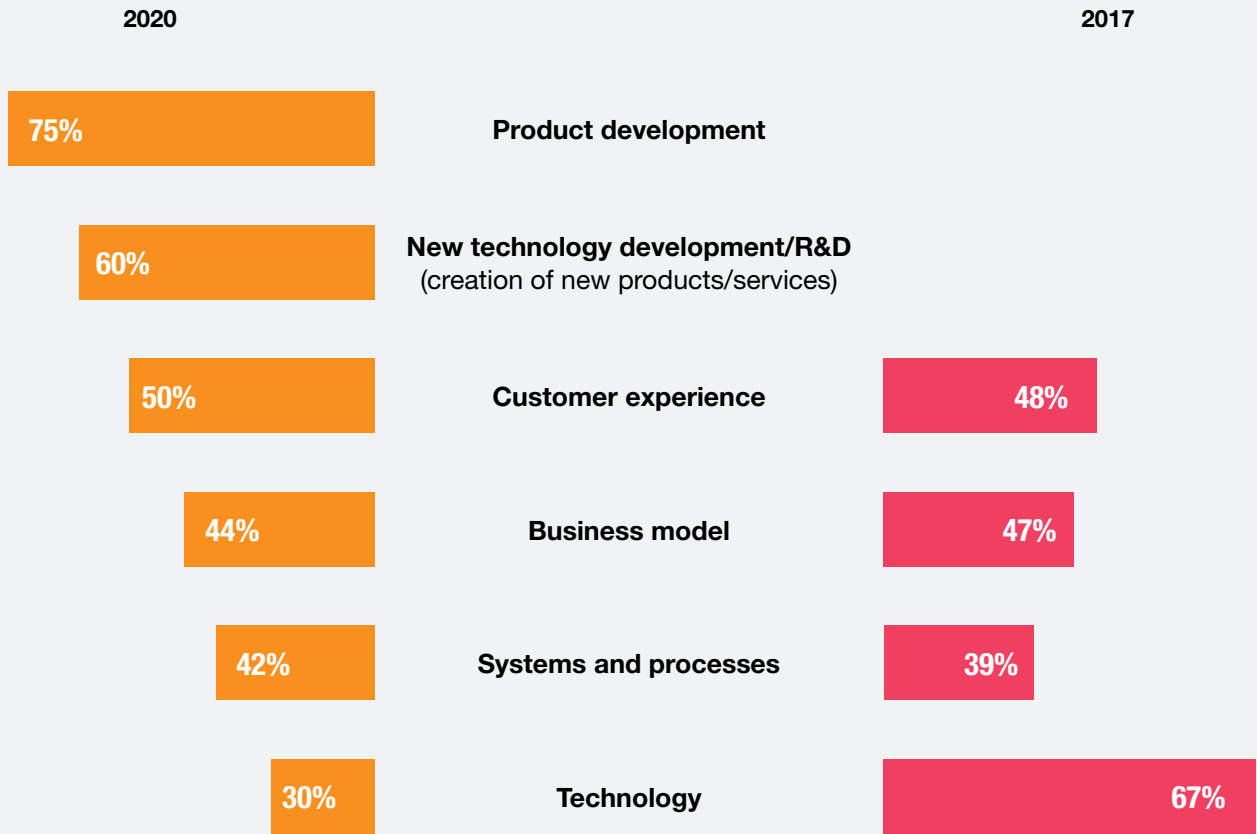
2020

2017

75%

Product development

60%

New technology development/R&D
(creation of new products/services)

50%

Customer experience

48%

44%

Business model

47%

42%

Systems and processes

39%

30%

Technology

67%